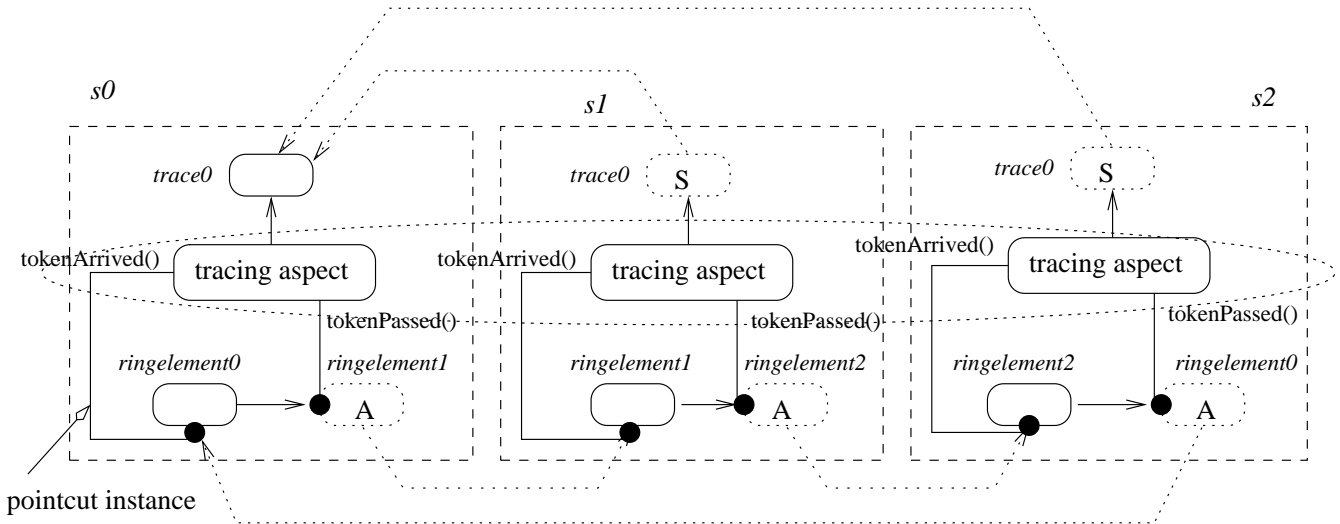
s0

trace0

tokenArrived()

tracing aspect

tokenPassed()

ringelement0

ringelement1

A

pointcut instance

s1

trace0

S

tokenArrived()

tracing aspect

tokenPassed()

ringelement1

ringelement2

A

s2

trace0

S

tokenArrived()

tracing aspect

tokenPassed()

ringelement2

ringelement0

A